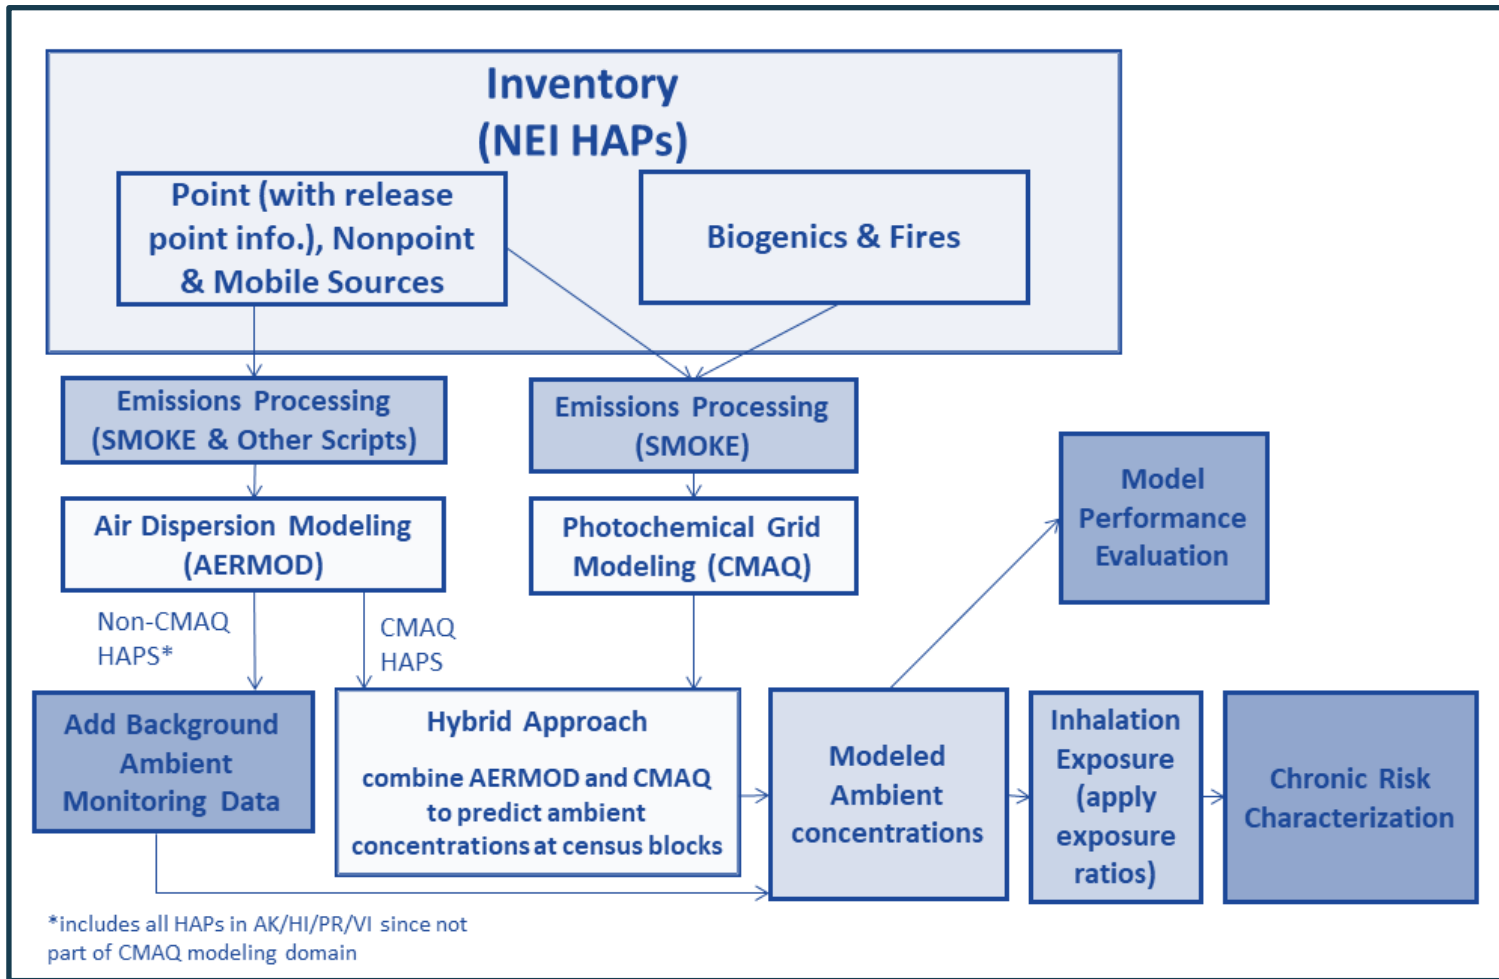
Inventory
(NEI HAPs)

Point (with release point info.), Nonpoint & Mobile Sources

Biogenics & Fires

Emissions Processing (SMOKE & Other Scripts)

Emissions Processing (SMOKE)

Air Dispersion Modeling (AERMOD)

Photochemical Grid Modeling (CMAQ)

Model Performance Evaluation

Non-CMAQ HAPS*

CMAQ HAPS

Add Background Ambient Monitoring Data

Hybrid Approach

combine AERMOD and CMAQ to predict ambient concentrations at census blocks

Modeled Ambient concentrations

Inhalation Exposure (apply exposure ratios)

Chronic Risk Characterization

*includes all HAPs in AK/HI/PR/VI since not part of CMAQ modeling domain